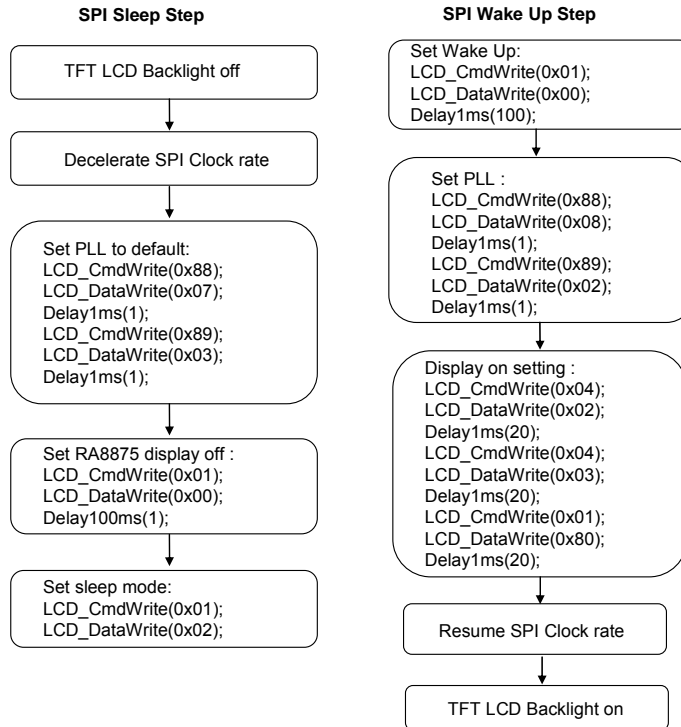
SPI Sleep Step

TFT LCD Backlight off

Decelerate SPI Clock rate

Set PLL to default:
LCD_CmdWrite(0x88);
LCD_DataWrite(0x07);
Delay1ms(1);
LCD_CmdWrite(0x89);
LCD_DataWrite(0x03);
Delay1ms(1);

Set RA8875 display off :
LCD_CmdWrite(0x01);
LCD_DataWrite(0x00);
Delay100ms(1);

Set sleep mode:
LCD_CmdWrite(0x01);
LCD_DataWrite(0x02);

SPI Wake Up Step

Set Wake Up:
LCD_CmdWrite(0x01);
LCD_DataWrite(0x00);
Delay1ms(100);

Set PLL :
LCD_CmdWrite(0x88);
LCD_DataWrite(0x08);
Delay1ms(1);
LCD_CmdWrite(0x89);
LCD_DataWrite(0x02);
Delay1ms(1);

Display on setting :
LCD_CmdWrite(0x04);
LCD_DataWrite(0x02);
Delay1ms(20);
LCD_CmdWrite(0x04);
LCD_DataWrite(0x03);
Delay1ms(20);
LCD_CmdWrite(0x01);
LCD_DataWrite(0x80);
Delay1ms(20);

Resume SPI Clock rate

TFT LCD Backlight on